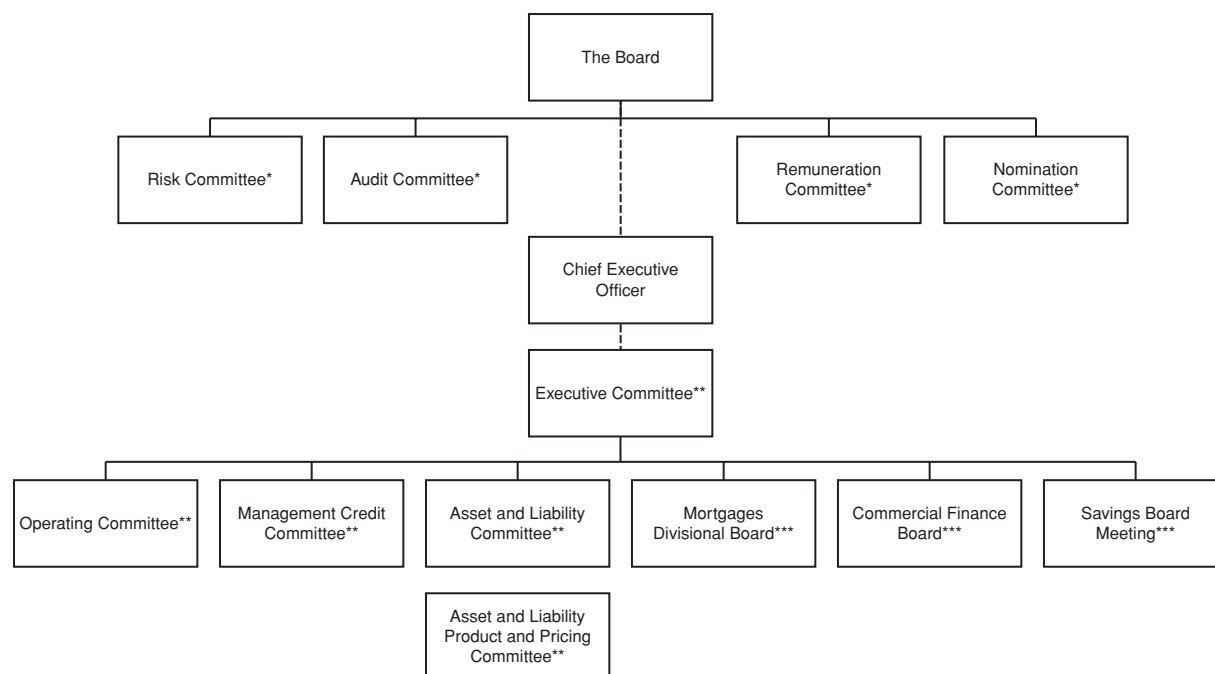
The Board

Risk Committee*

Audit Committee*

Remuneration Committee*

Nomination Committee*

Chief Executive Officer

Executive Committee**

Operating Committee**

Management Credit Committee**

Asset and Liability Committee**

Mortgages Divisional Board***

Commercial Finance Board***

Savings Board Meeting***

Asset and Liability Product and Pricing Committee**